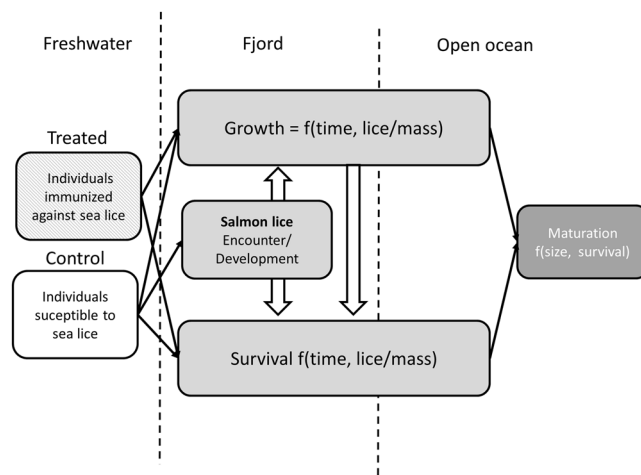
Freshwater

Fjord

Open ocean

Treated

Individuals immunized against sea lice

Control

Individuals suceptible to sea lice

Growth = f(time, lice/mass)

**Salmon lice**
Encounter/ Development

Survival f(time, lice/mass)

Maturation f(size, survival)